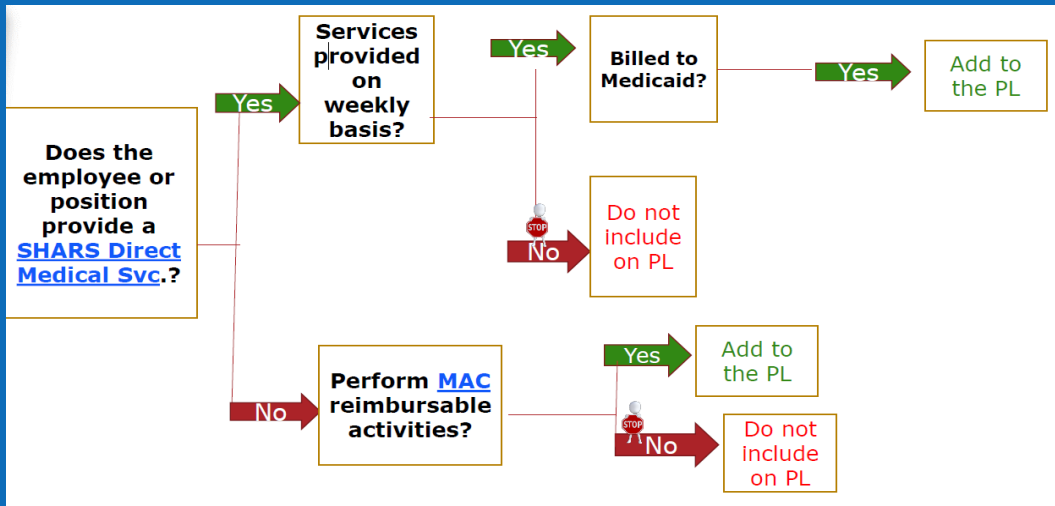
Does the employee or position provide a SHARS Direct Medical Svc.?

Yes

Services provided on weekly basis?

Yes

Billed to Medicaid?

Yes

Add to the PL

STOP

No

Do not include on PL

No

Perform MAC reimbursable activities?

Yes

Add to the PL

STOP

No

Do not include on PL